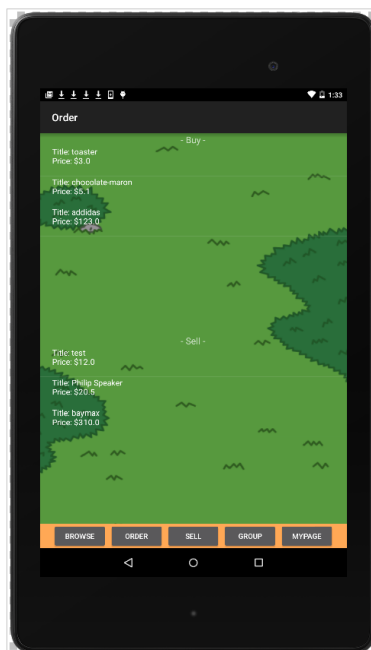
1:33

Order

- Buy -

Title: toaster
Price: $3.0

Title: chocolate-maron
Price: $5.1

Title: addidas
Price: $123.0

- Sell -

Title: test
Price: $12.0

Title: Philip Speaker
Price: $20.5

Title: baymax
Price: $310.0

BROWSE ORDER SELL GROUP MYPAGE